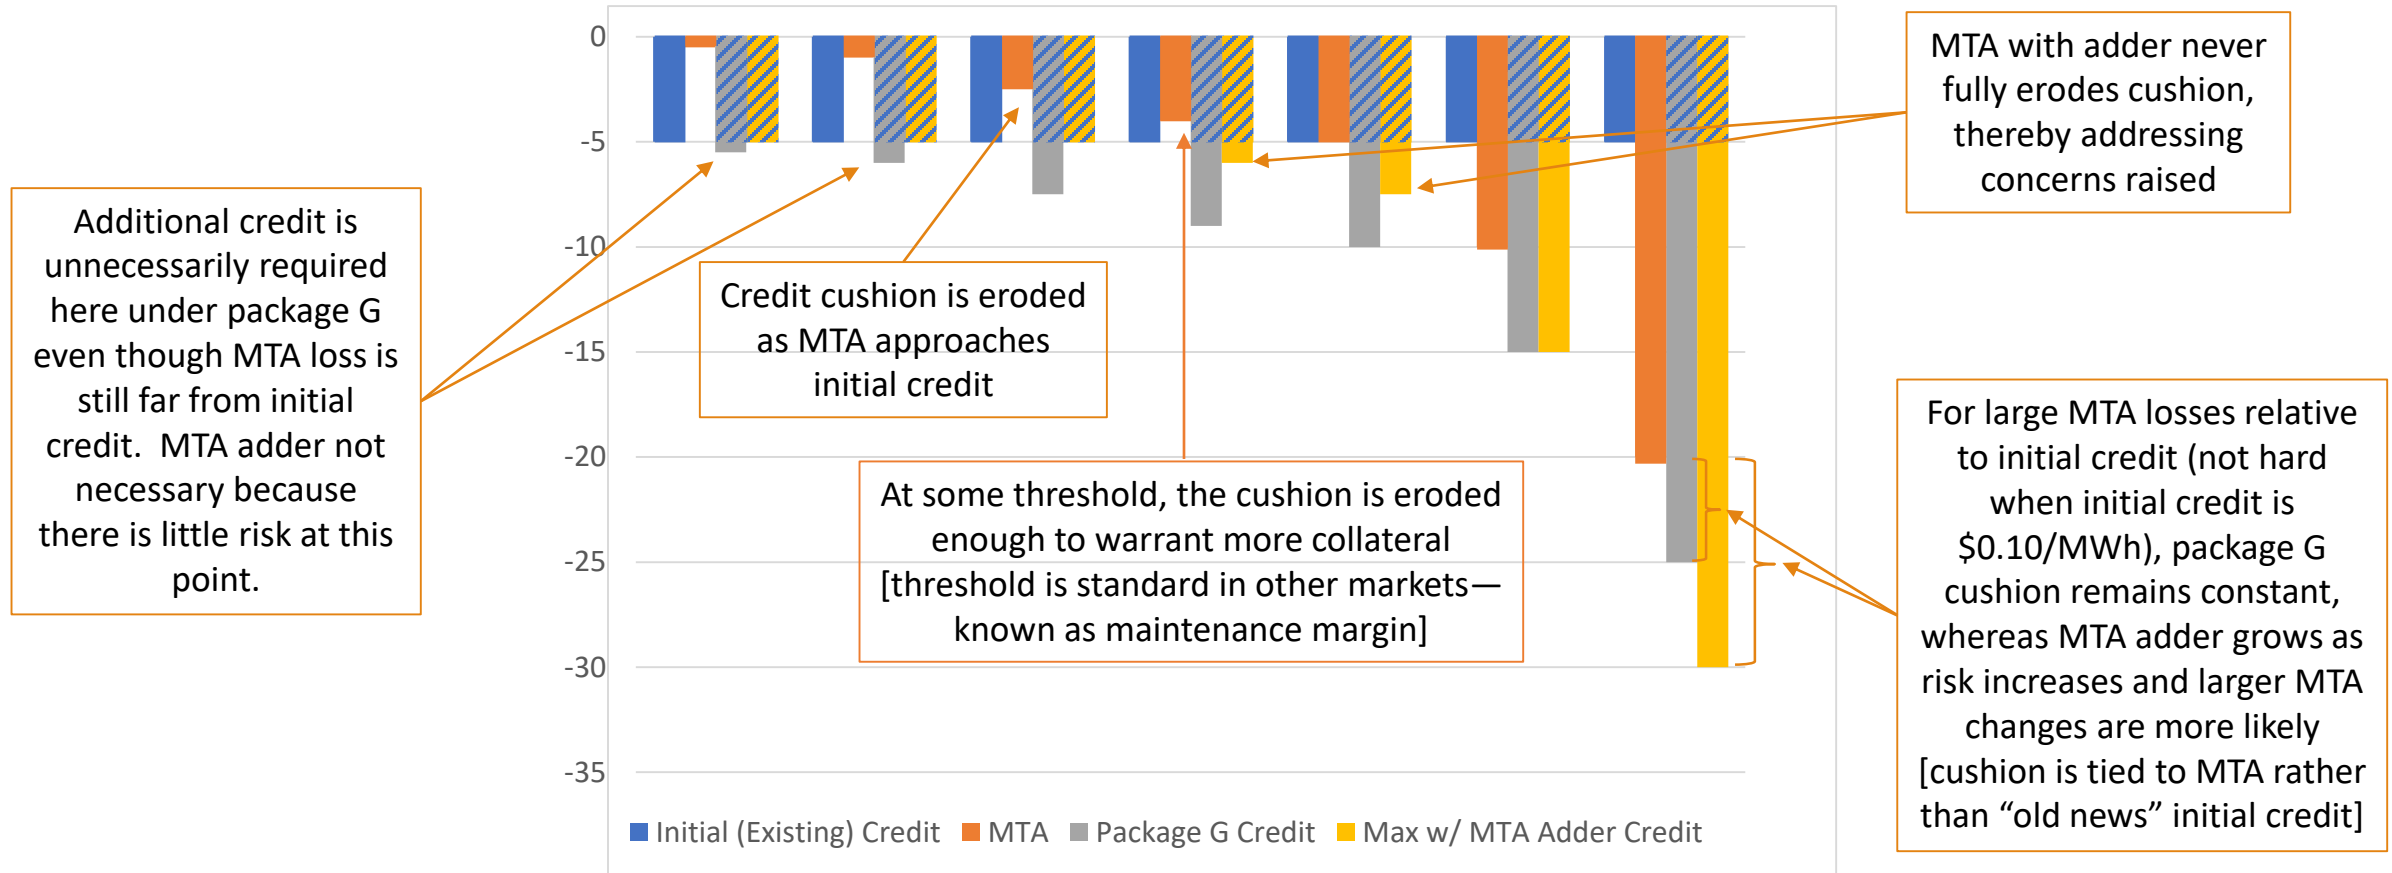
Additional credit is unnecessarily required here under package G even though MTA loss is still far from initial credit. MTA adder not necessary because there is little risk at this point.

0
-5
-10
-15
-20
-25
-30
-35

Credit cushion is eroded as MTA approaches initial credit

At some threshold, the cushion is eroded enough to warrant more collateral [threshold is standard in other markets—known as maintenance margin]

MTA with adder never fully erodes cushion, thereby addressing concerns raised

For large MTA losses relative to initial credit (not hard when initial credit is \$0.10/MWh), package G cushion remains constant, whereas MTA adder grows as risk increases and larger MTA changes are more likely [cushion is tied to MTA rather than “old news” initial credit]

Initial (Existing) Credit MTA Package G Credit Max w/ MTA Adder Credit